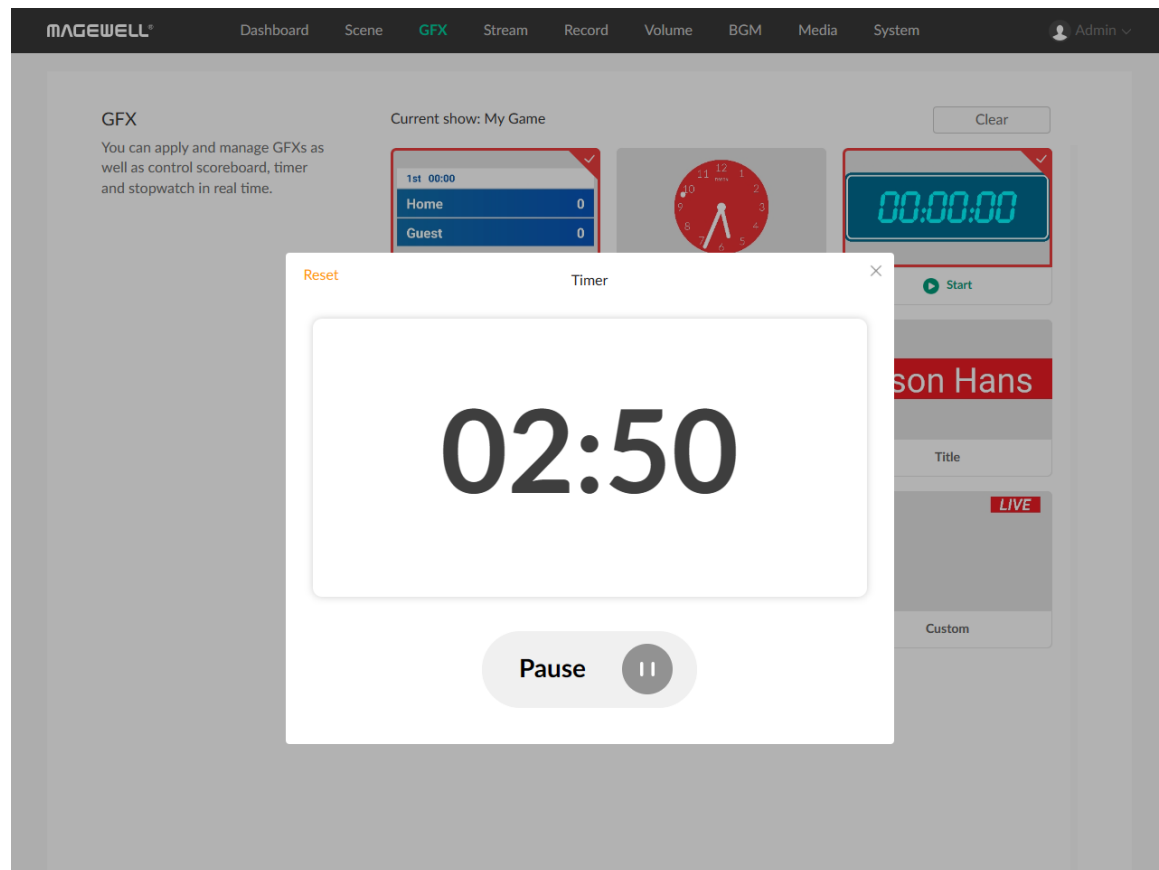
MAGEWELL®

Dashboard Scene GFX Stream Record Volume BGM Media System

Admin

GFX

You can apply and manage GFXs as well as control scoreboard, timer and stopwatch in real time.

Current show: My Game

Clear

1st 00:00

Home 0

Guest 0

12 1 2 3 4 5 6 7 8 9 10 11

00:00:00

Start

son Hans

Title

LIVE

Custom

Reset

Timer

02:50

Pause